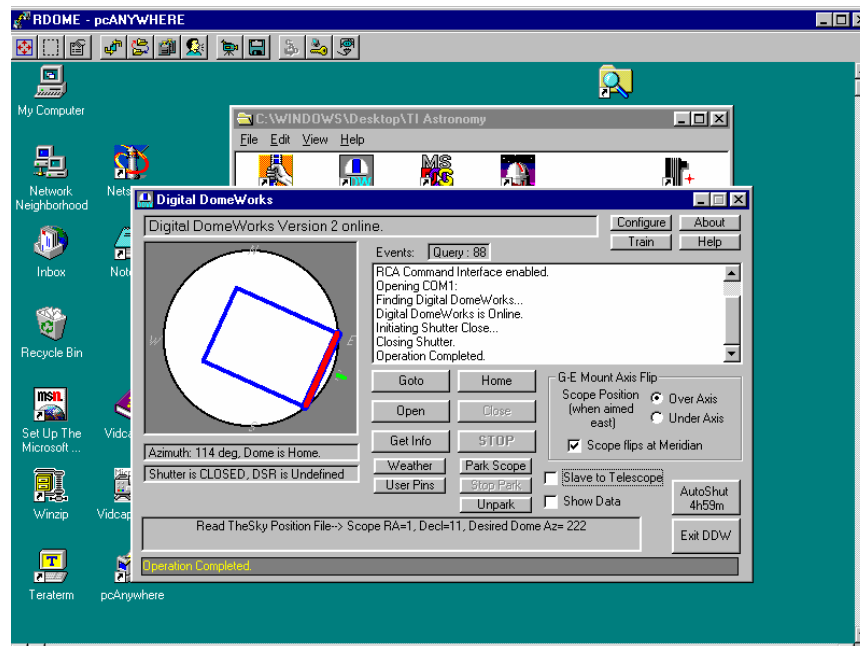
RDOME - pcANYWHERE

My Computer

Network Neighborhood

Nets

Inbox

Note

Recycle Bin

Set Up The Microsoft ...

Vidc

Winzip

Vidcap

Teraterm

pcAnywhere

C:\WINDOWS\Desktop\TI Astronomy

File Edit View Help

Digital DomeWorks

Digital DomeWorks Version 2 online.

Configure

About

Train

Help

Events: Query : 88

RCA Command Interface enabled.
Opening COM1:
Finding Digital DomeWorks...
Digital DomeWorks is Online.
Initiating Shutter Close...
Closing Shutter.
Operation Completed.

N

W

E

S

Goto

Home

Open

Close

Get Info

STOP

Weather

Park Scope

User Pins

Stop Park

Unpark

G-E Mount Axis Flip

Scope Position (when aimed east)

Over Axis

Under Axis

Scope flips at Meridian

Slave to Telescope

Show Data

AutoShut 4h59m

Exit DDW

Azimuth: 114 deg, Dome is Home.

Shutter is CLOSED, DSR is Undefined

Read TheSky Position File--> Scope RA=1, Decl=11, Desired Dome Az= 222

Operation Completed.